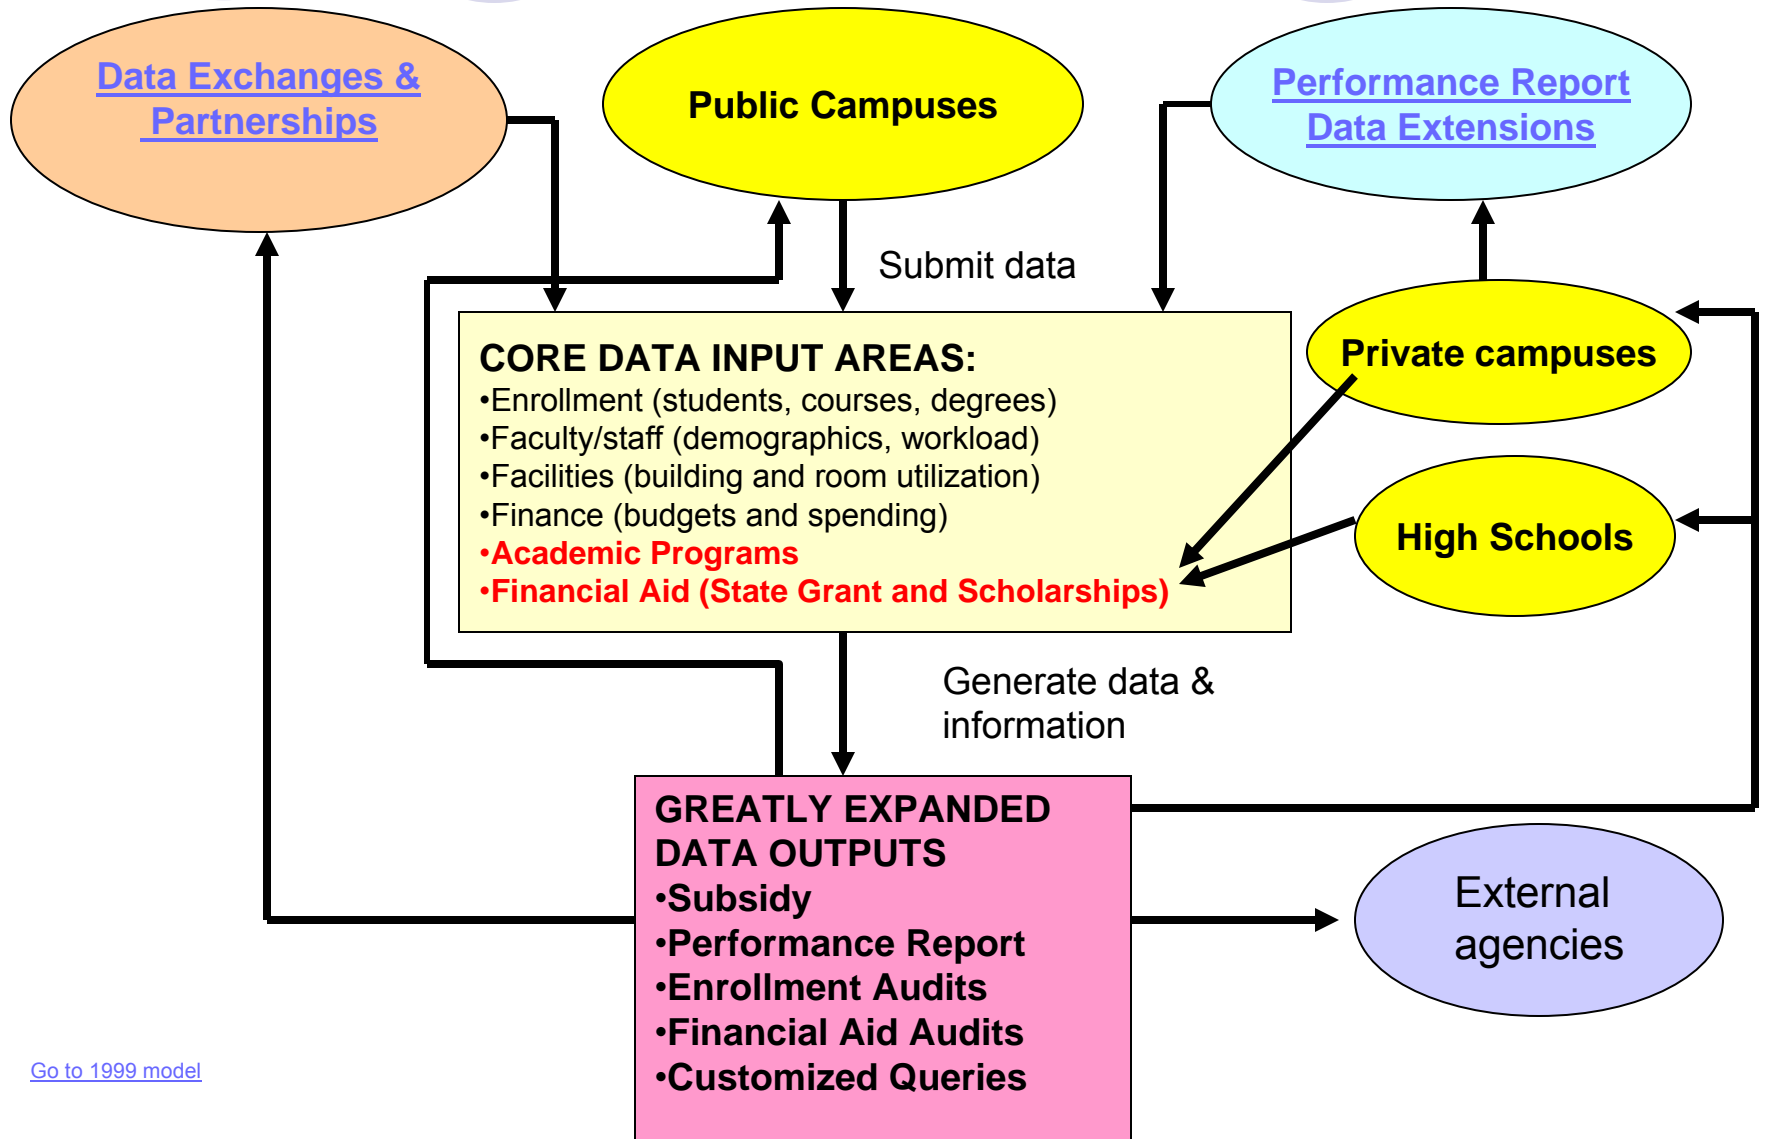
Data Exchanges & Partnerships

Public Campuses

Performance Report Data Extensions

Submit data

CORE DATA INPUT AREAS:
•Enrollment (students, courses, degrees)
•Faculty/staff (demographics, workload)
•Facilities (building and room utilization)
•Finance (budgets and spending)
•Academic Programs
•Financial Aid (State Grant and Scholarships)

Private campuses

High Schools

Generate data & information

GREATLY EXPANDED DATA OUTPUTS
•Subsidy
•Performance Report
•Enrollment Audits
•Financial Aid Audits
•Customized Queries

External agencies

Go to 1999 model